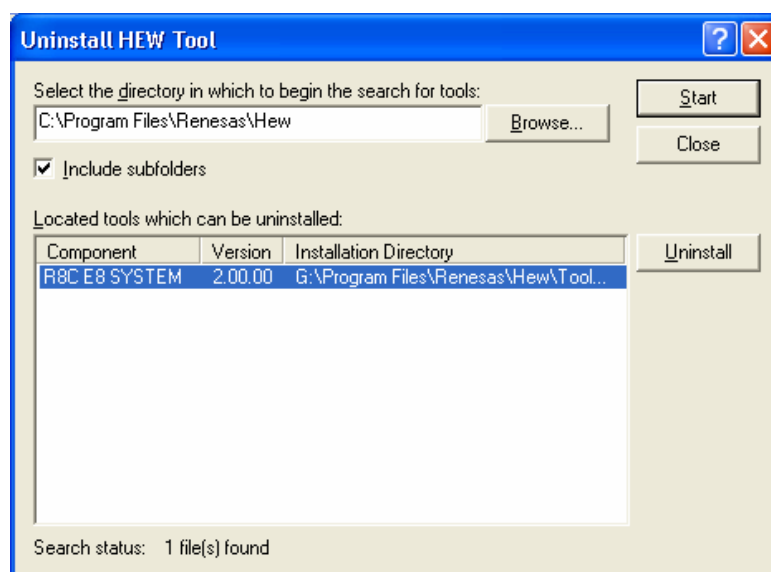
Uninstall HEW Tool

?

Select the directory in which to begin the search for tools:

C:\Program Files\Renesas\Hew

Browse...

Start

Close

Include subfolders

Located tools which can be uninstalled:

| Component | Version | Installation Directory |
|---|---|---|
| R8C E8 SYSTEM | 2.00.00 | G:\Program Files\Renesas\Hew\Tool... |

Uninstall

Search status: 1 file(s) found